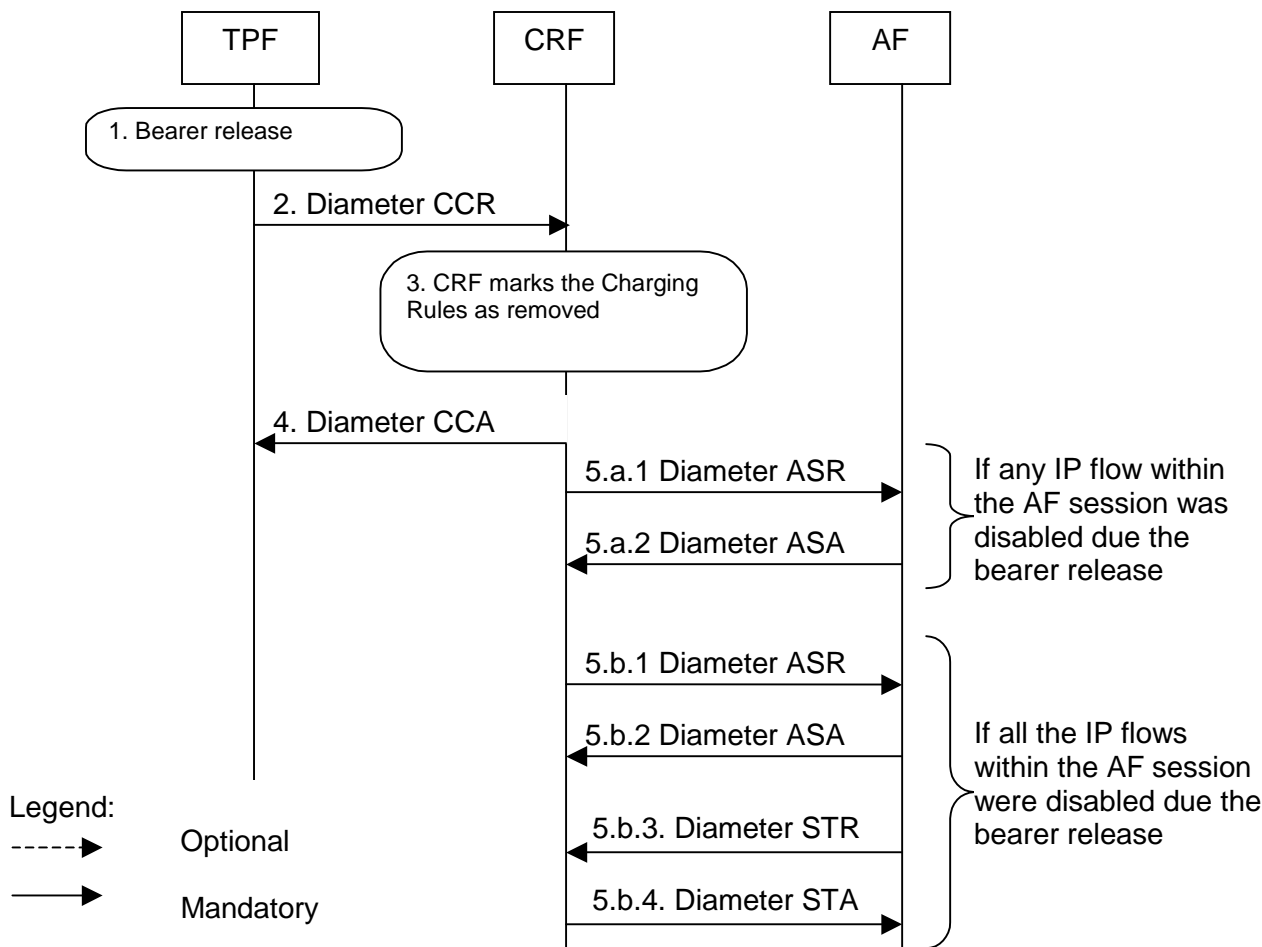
TPF

CRF

AF

1. Bearer release

2. Diameter CCR

3. CRF marks the Charging Rules as removed

4. Diameter CCA

5.a.1 Diameter ASR

5.a.2 Diameter ASA

If any IP flow within the AF session was disabled due the bearer release

5.b.1 Diameter ASR

5.b.2 Diameter ASA

5.b.3. Diameter STR

5.b.4. Diameter STA

If all the IP flows within the AF session were disabled due the bearer release

Legend:

Optional

Mandatory